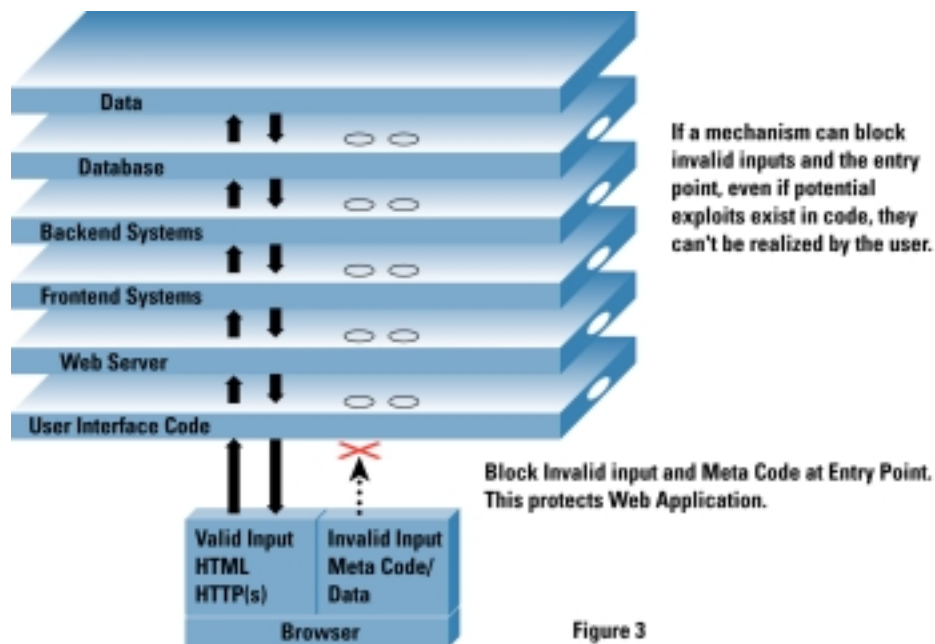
Data

Database

Backend Systems

Frontend Systems

Web Server

User Interface Code

If a mechanism can block invalid inputs and the entry point, even if potential exploits exist in code, they can't be realized by the user.

Block Invalid input and Meta Code at Entry Point. This protects Web Application.

Valid Input HTML HTTP(s)

Invalid Input Meta Code/ Data

Browser

Figure 3